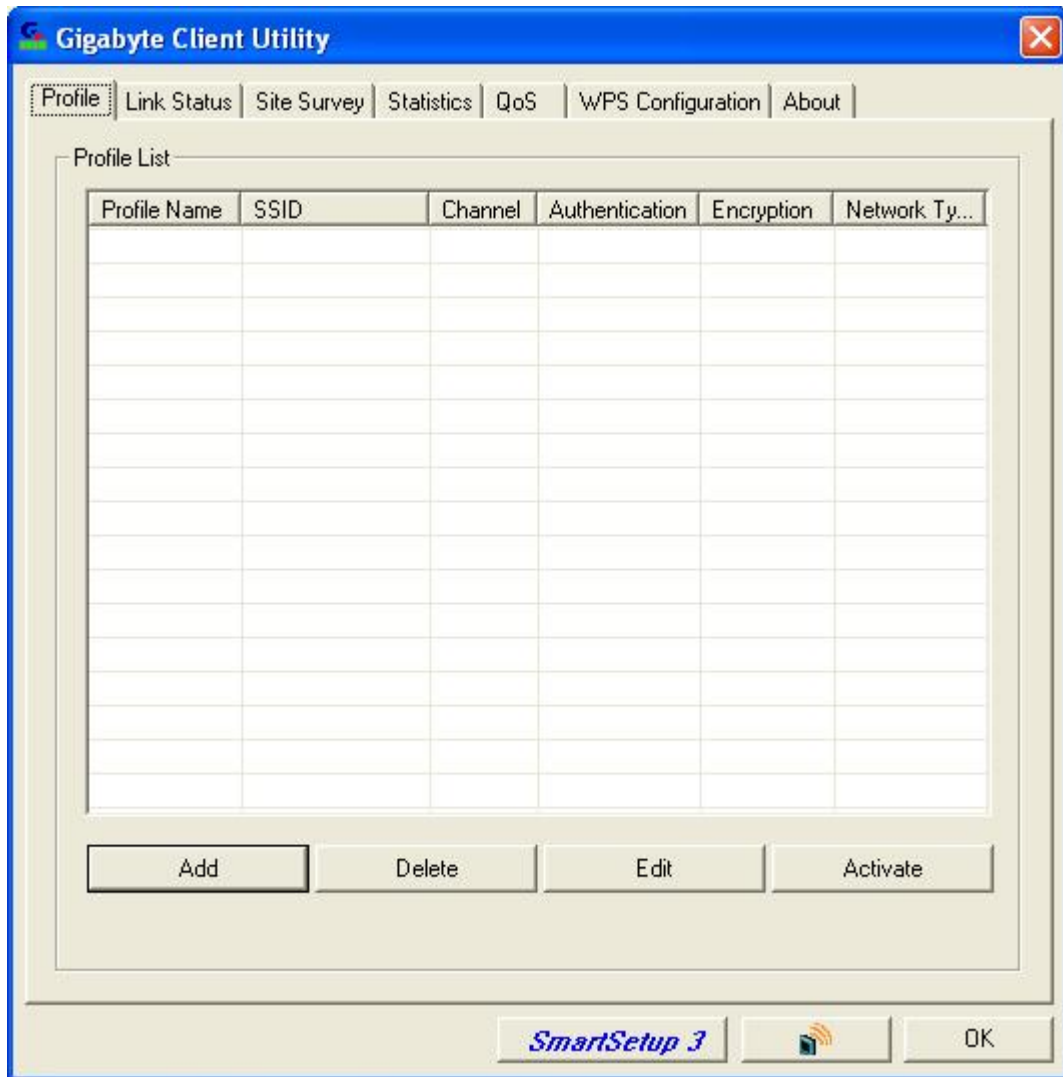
Gigabyte Client Utility

Profile | Link Status | Site Survey | Statistics | QoS | WPS Configuration | About

Profile List

| Profile Name | SSID | Channel | Authentication | Encryption | Network Ty... |
|---|---|---|---|---|---|

Add Delete Edit Activate

SmartSetup 3 OK